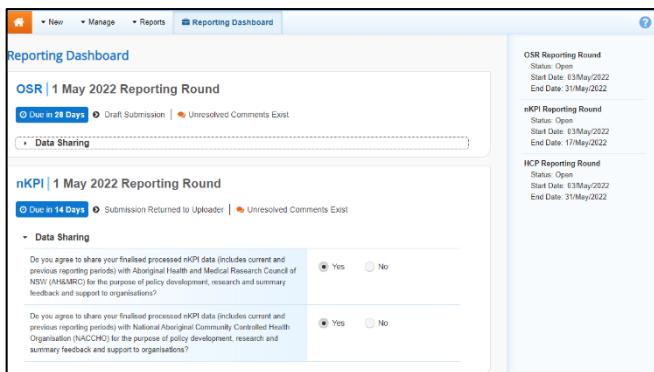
▾ New ▾ Manage ▾ Reports Reporting Dashboard

Reporting Dashboard

OSR | 1 May 2022 Reporting Round

Due in 28 Days Draft Submission | Unresolved Comments Exist

▸ Data Sharing

nKPI | 1 May 2022 Reporting Round

Due in 14 Days Submission Returned to Uploader | Unresolved Comments Exist

▾ Data Sharing

Do you agree to share your finalised processed nKPI data (includes current and previous reporting periods) with Aboriginal Health and Medical Research Council of NSW (AH&MRC) for the purpose of policy development, research and summary feedback and support to organisations?

Yes No

Do you agree to share your finalised processed nKPI data (includes current and previous reporting periods) with National Aboriginal Community Controlled Health Organisation (NACCHO) for the purpose of policy development, research and summary feedback and support to organisations?

Yes No

OSR Reporting Round
Status: Open
Start Date: 03/May/2022
End Date: 31/May/2022

nKPI Reporting Round
Status: Open
Start Date: 03/May/2022
End Date: 17/May/2022

HCP Reporting Round
Status: Open
Start Date: 03/May/2022
End Date: 31/May/2022